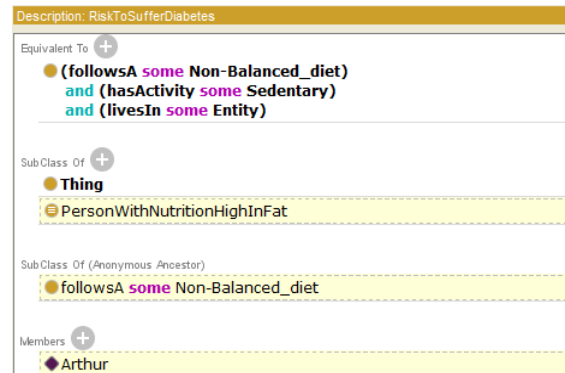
Description: RiskToSufferDiabetes

Equivalent To

(followsA some Non-Balanced_diet)
and (hasActivity some Sedentary)
and (livesIn some Entity)

SubClass Of

Thing

PersonWithNutritionHighInFat

SubClass Of (Anonymous Ancestor)

followsA some Non-Balanced_diet

Members

Arthur